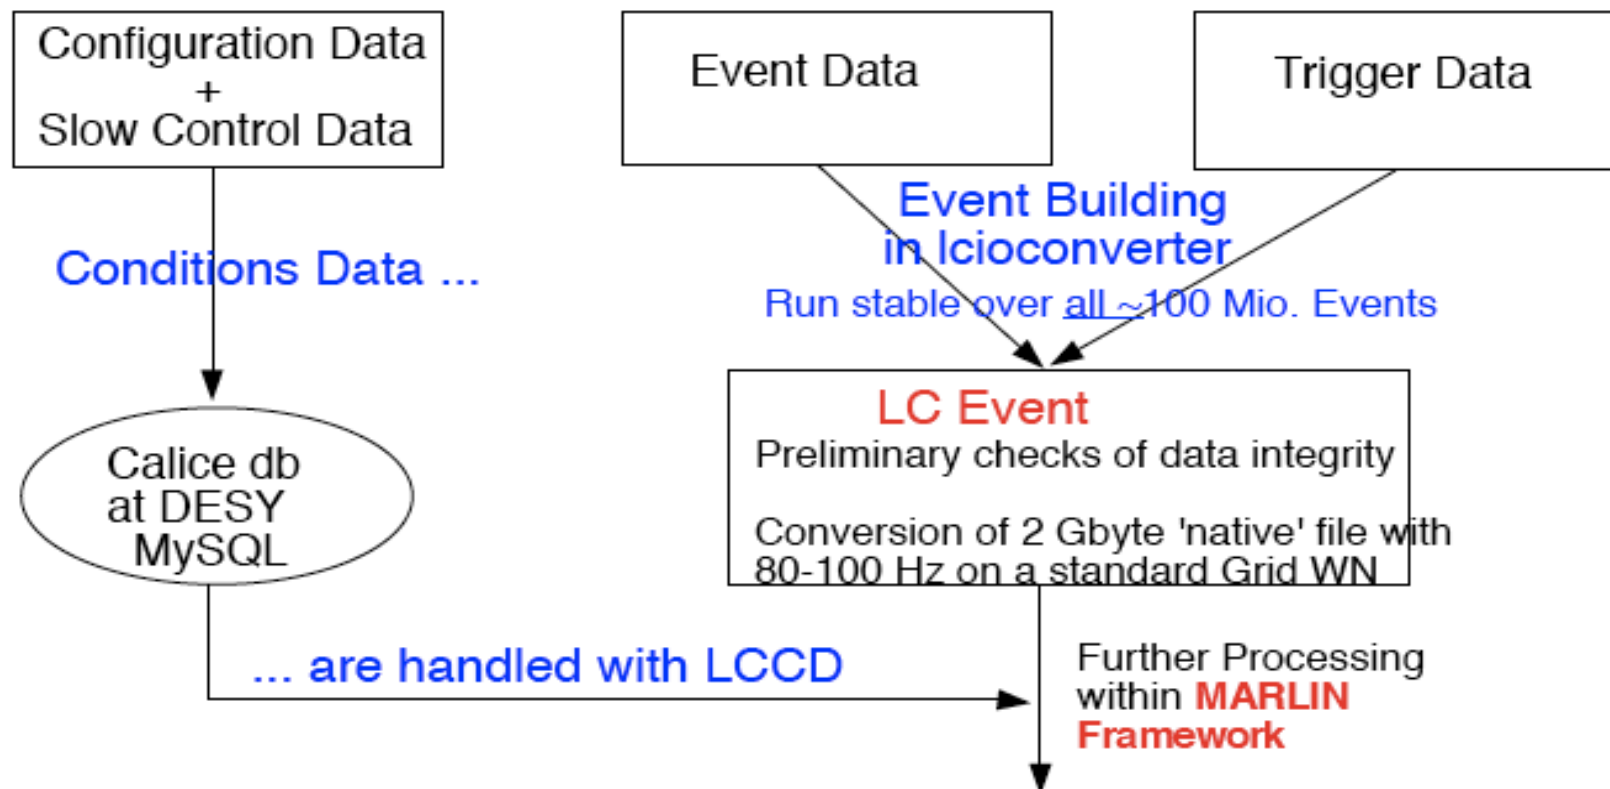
Configuration Data
+
Slow Control Data

Event Data

Trigger Data

Event Building in lcioconverter

Run stable over all ~100 Mio. Events

Conditions Data ...

LC Event
Preliminary checks of data integrity

Conversion of 2 Gbyte 'native' file with 80-100 Hz on a standard Grid WN

Calice db at DESY MySQL

... are handled with LCCD

Further Processing within MARLIN Framework